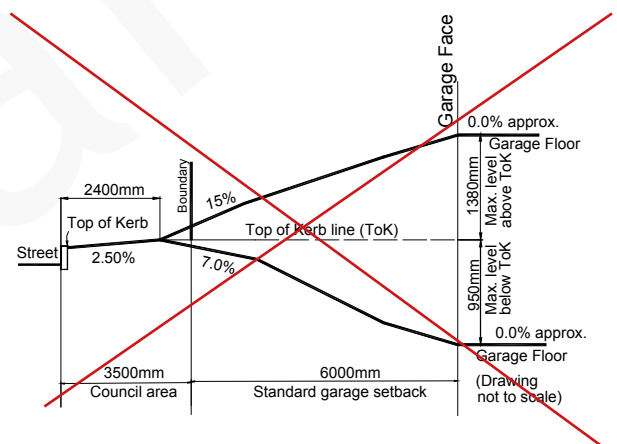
Garage Face

0.0% approx.

Garage Floor

2400mm

Boundary

15%

1380mm

Max. level above ToK

Top of Kerb

Top of Kerb line (ToK)

Street

2.50%

7.0%

950mm

Max. level below ToK

0.0% approx.

Garage Floor

3500mm

Council area

6000mm

Standard garage setback

(Drawing not to scale)